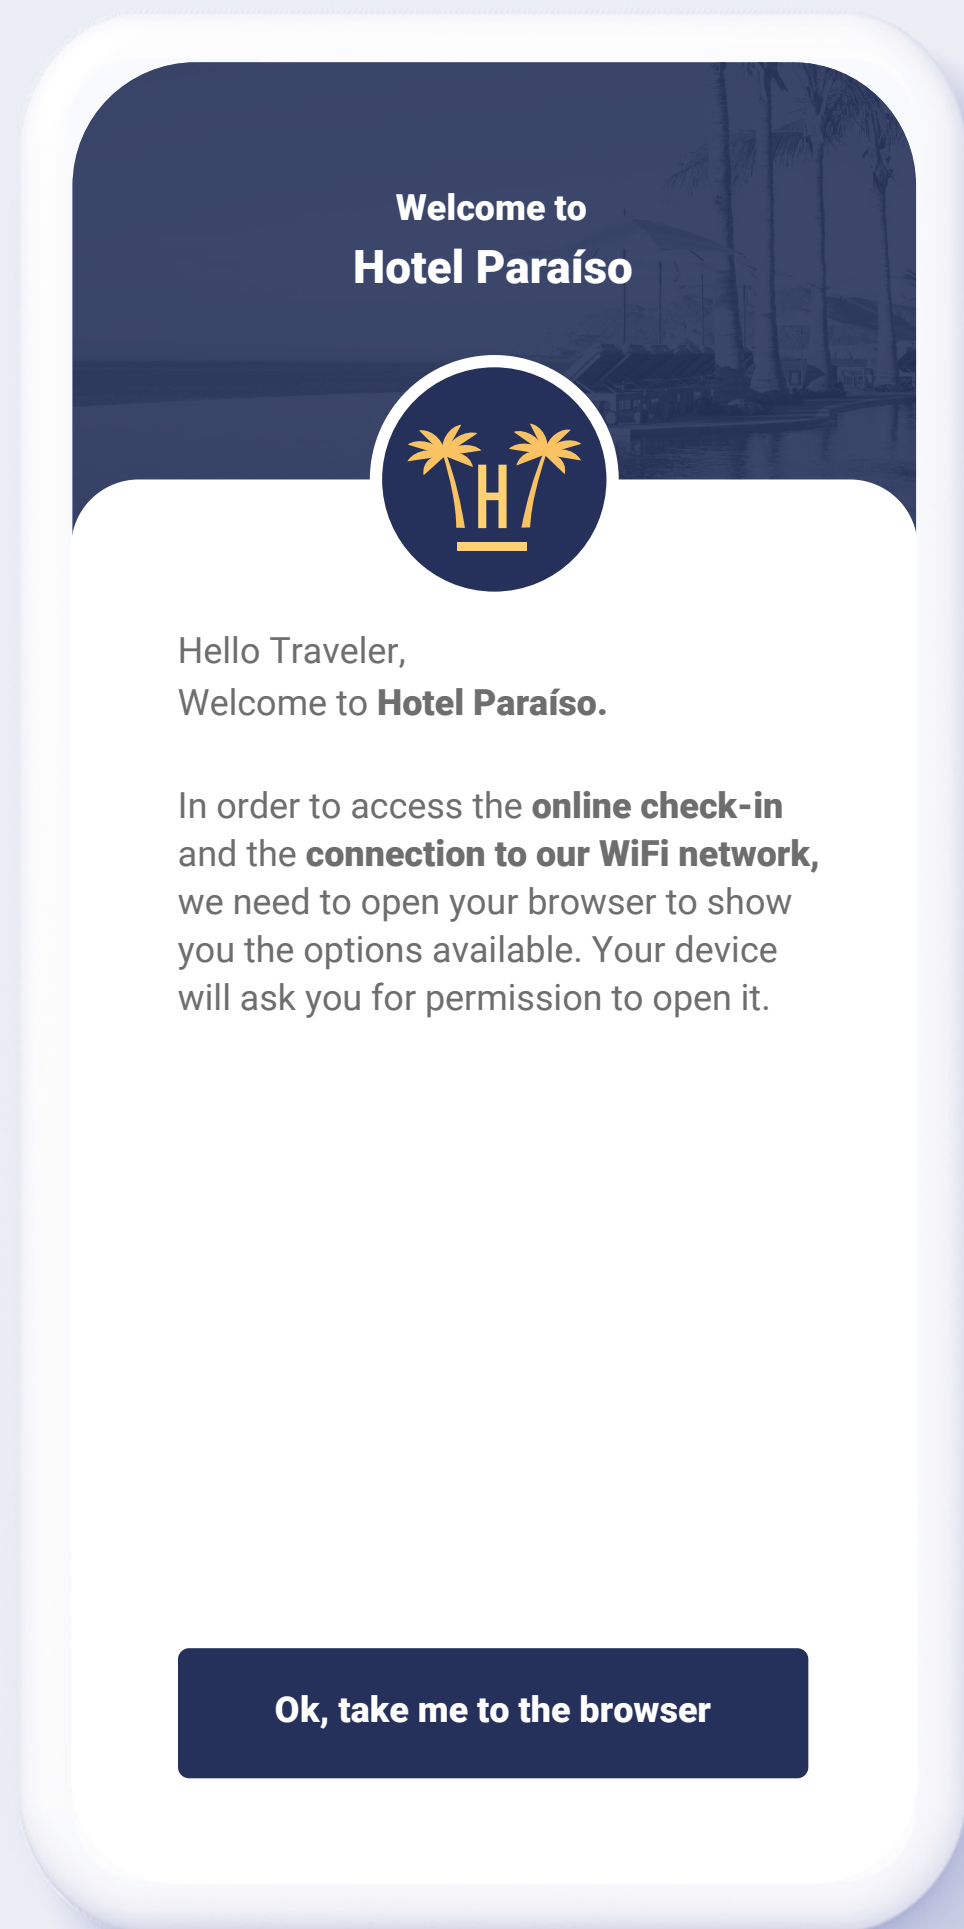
Welcome to
Hotel Paraíso

H

Hello Traveler,
Welcome to Hotel Paraíso.

In order to access the online check-in and the connection to our WiFi network, we need to open your browser to show you the options available. Your device will ask you for permission to open it.

Ok, take me to the browser